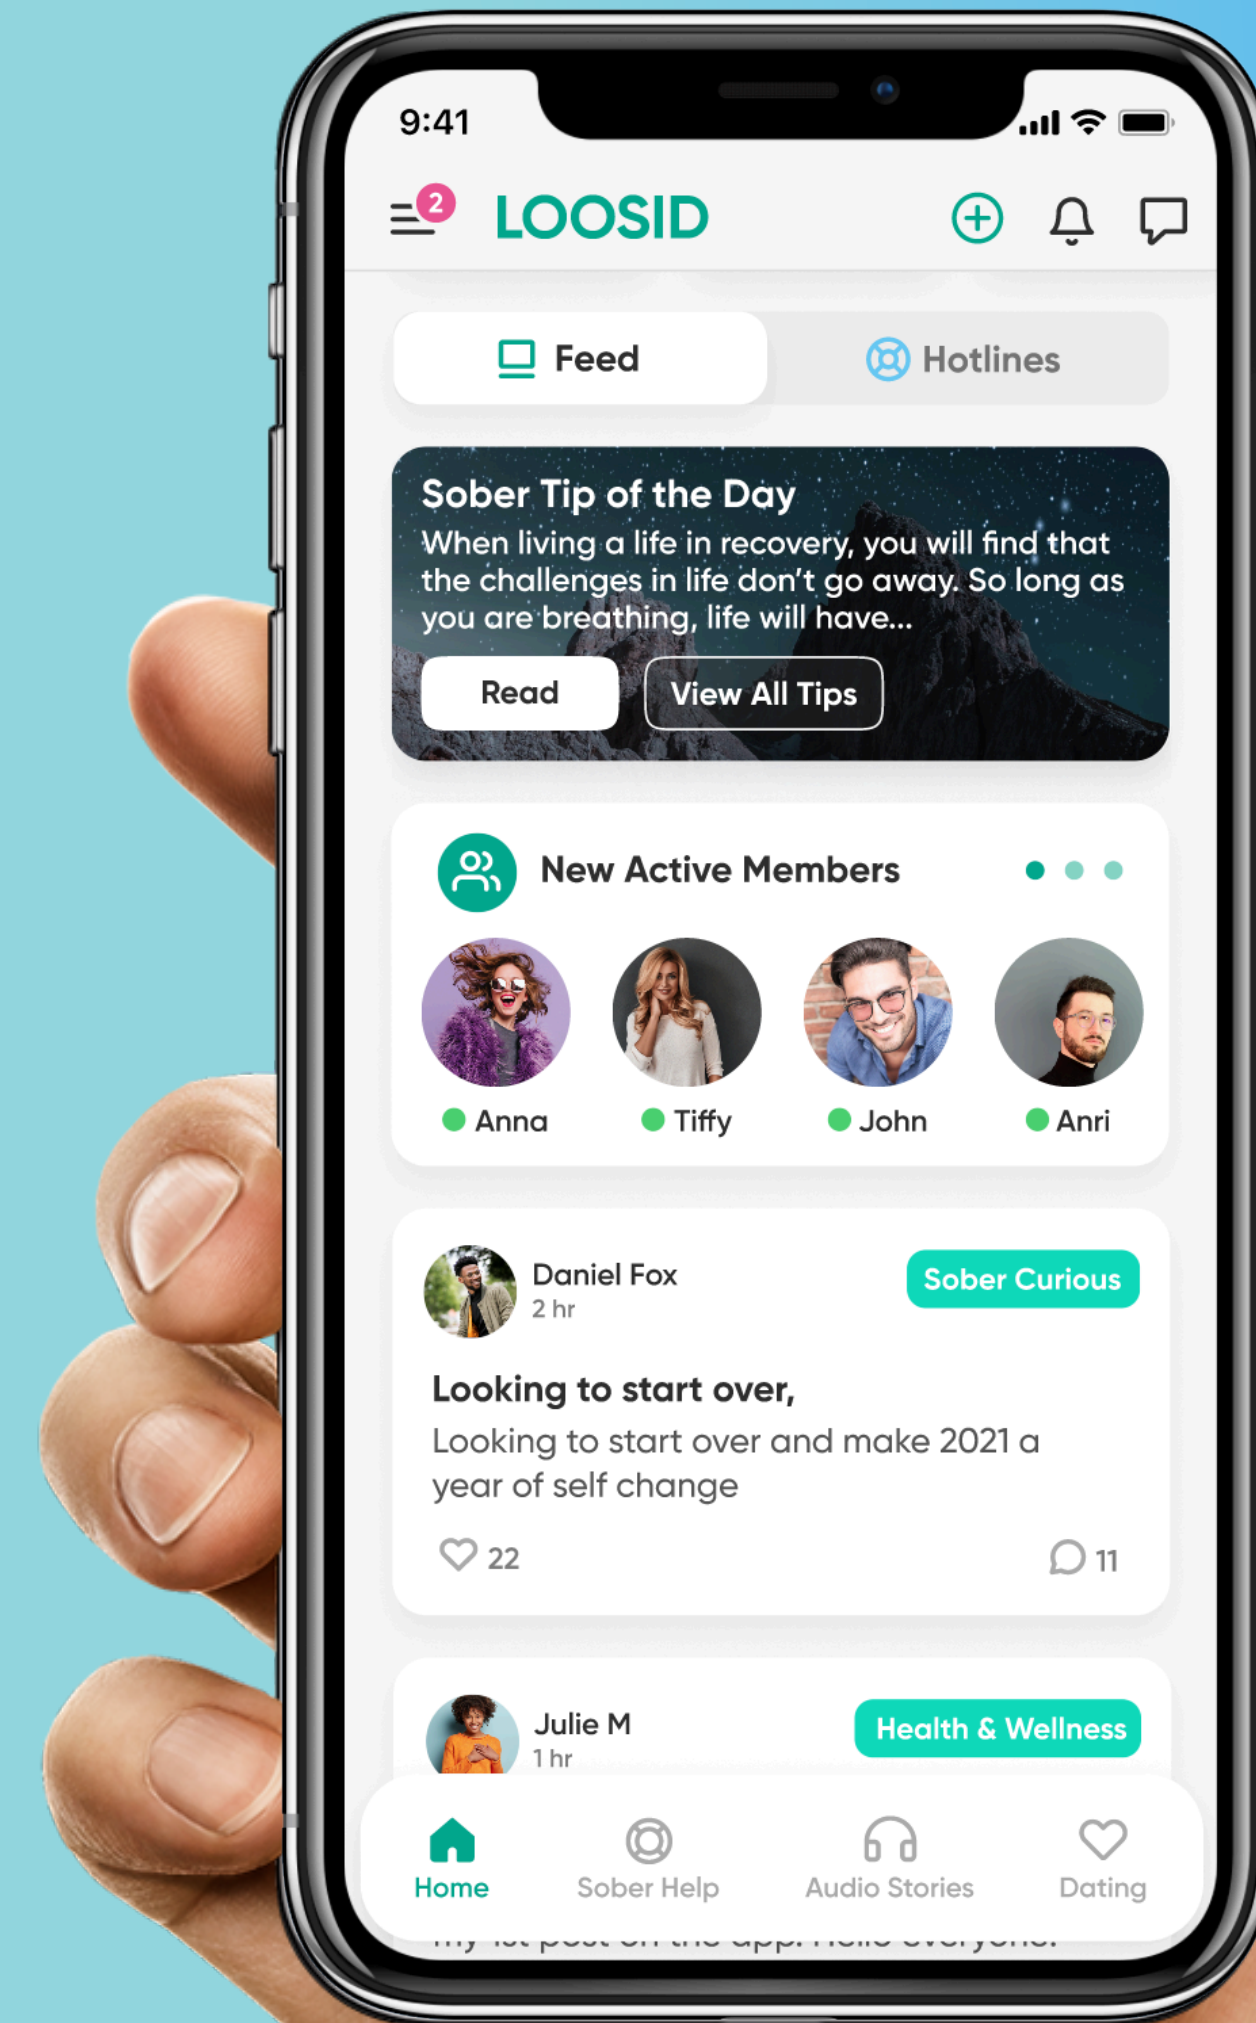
9:41

2 LOOSID

Feed Hotlines

Sober Tip of the Day
When living a life in recovery, you will find that the challenges in life don't go away. So long as you are breathing, life will have...

Read View All Tips

New Active Members

Anna Tiffy John Anri

Daniel Fox
2 hr
Sober Curious

Looking to start over,
Looking to start over and make 2021 a year of self change

22 11

Julie M
1 hr
Health & Wellness

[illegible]

Home Sober Help Audio Stories Dating